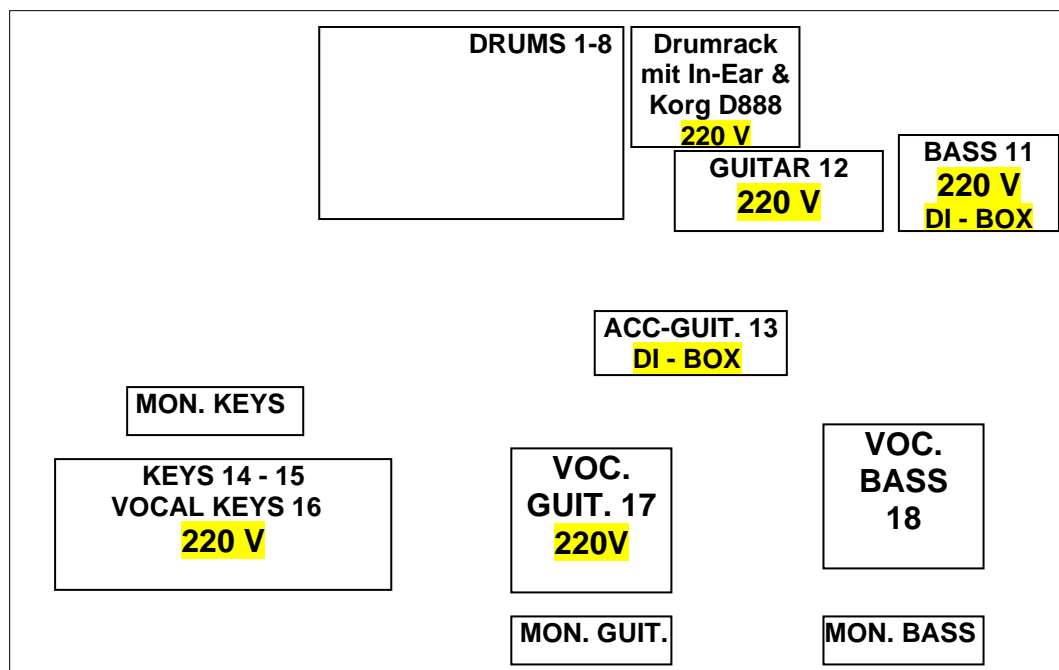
DRUMS 1-8

Drumrack mit In-Ear & Korg D888
220 V

GUITAR 12
220 V

BASS 11
220 V
DI - BOX

ACC-GUIT. 13
DI - BOX

MON. KEYS

KEYS 14 - 15
VOCAL KEYS 16
220 V

VOC.
GUIT. 17
220V

VOC.
BASS
18

MON. GUIT.

MON. BASS